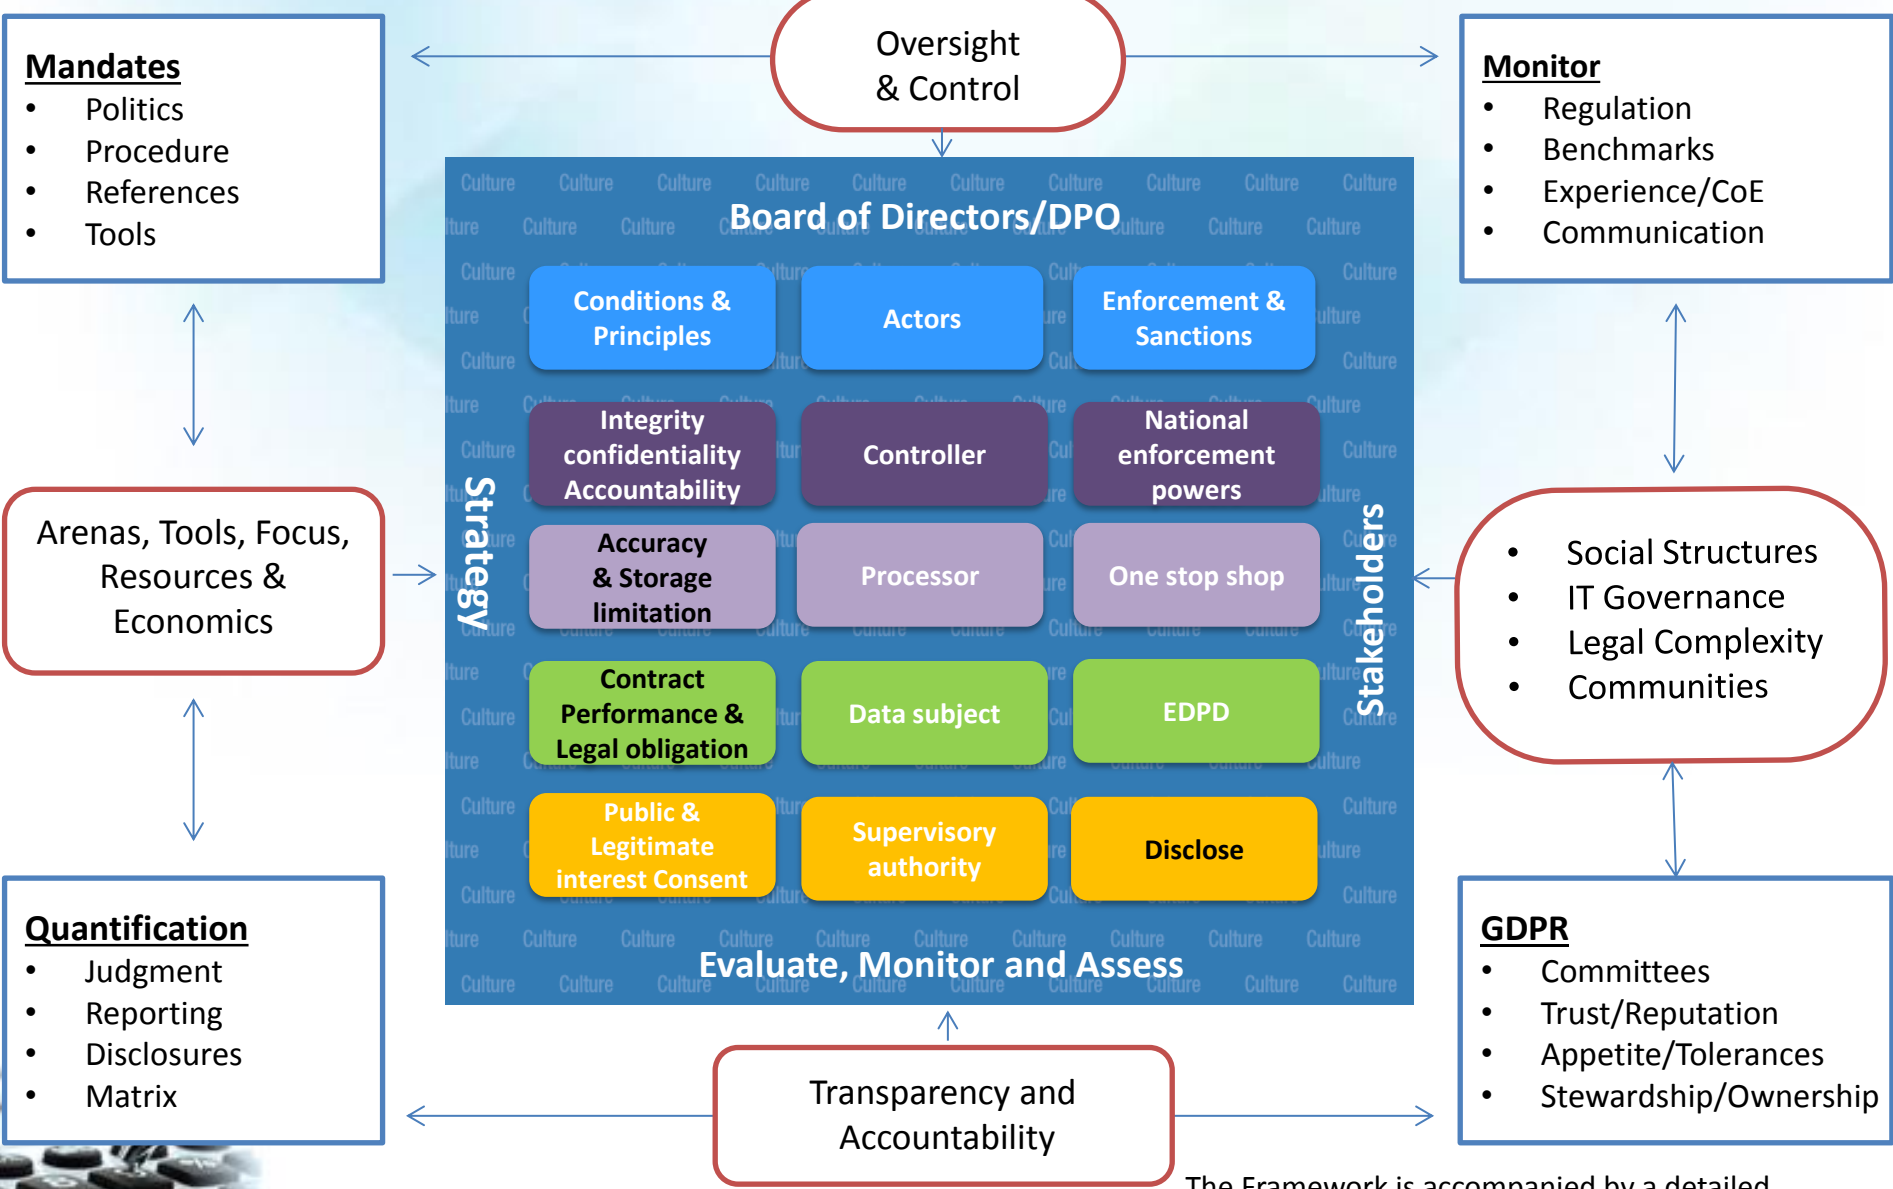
**Mandates**
- Politics
- Procedure
- References
- Tools

Oversight & Control

**Monitor**
- Regulation
- Benchmarks
- Experience/CoE
- Communication

Board of Directors/DPO

Conditions & Principles

Actors

Enforcement & Sanctions

Integrity confidentiality Accountability

Controller

National enforcement powers

Accuracy & Storage limitation

Processor

One stop shop

Contract Performance & Legal obligation

Data subject

EDPD

Public & Legitimate interest Consent

Supervisory authority

Disclose

Evaluate, Monitor and Assess

Strategy

Stakeholders

Arenas, Tools, Focus, Resources & Economics

- Social Structures
- IT Governance
- Legal Complexity
- Communities

**Quantification**
- Judgment
- Reporting
- Disclosures
- Matrix

Transparency and Accountability

**GDPR**
- Committees
- Trust/Reputation
- Appetite/Tolerances
- Stewardship/Ownership

The Framework is accompanied by a detailed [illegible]